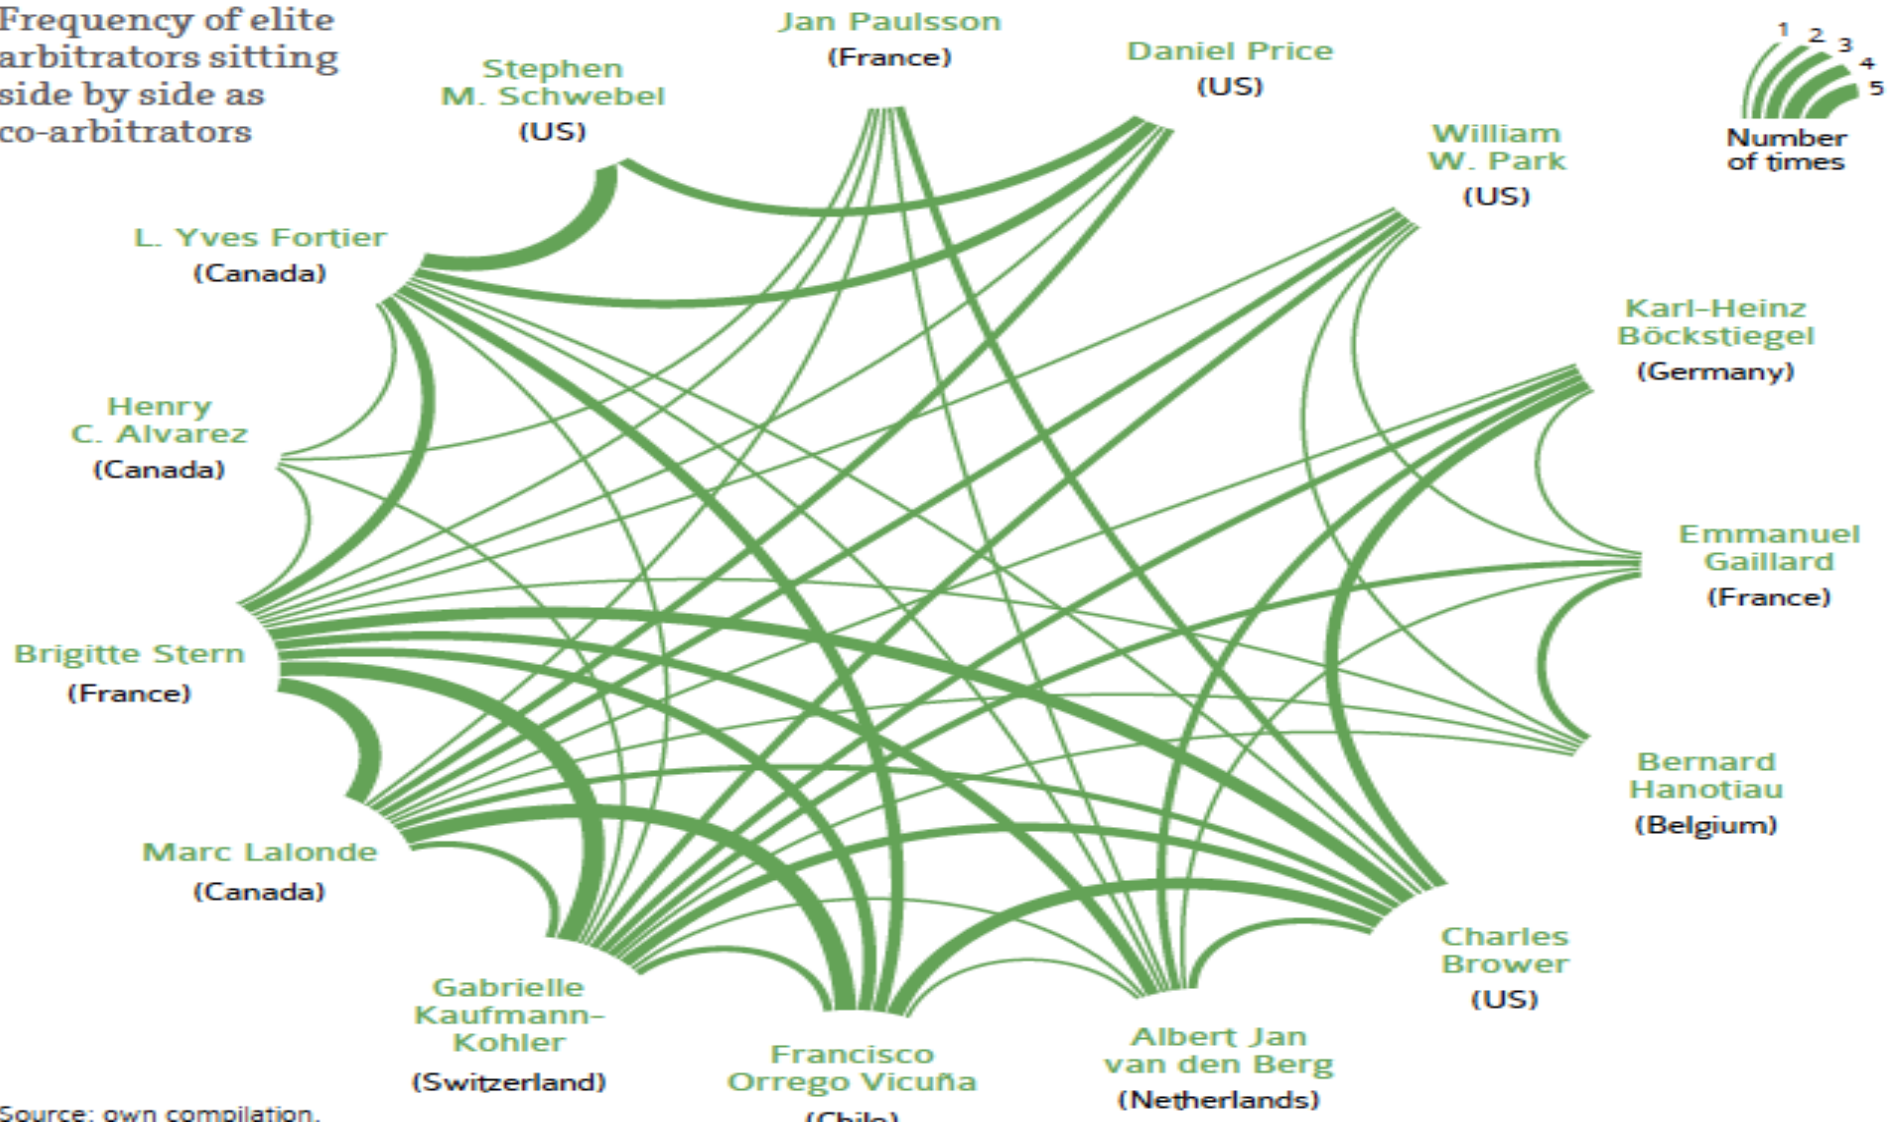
Frequency of elite arbitrators sitting side by side as co-arbitrators

Jan Paulsson
(France)

Daniel Price
(US)

Stephen M. Schwebel
(US)

1 2 3 4 5
Number of times

William W. Park
(US)

L. Yves Fortier
(Canada)

Karl-Heinz Böckstiegel
(Germany)

Henry C. Alvarez
(Canada)

Emmanuel Gaillard
(France)

Brigitte Stern
(France)

Bernard Hanotiau
(Belgium)

Marc Lalonde
(Canada)

Charles Brower
(US)

Gabrielle Kaufmann-Kohler
(Switzerland)

Francisco Orrego Vicuña
(Chile)

Albert Jan van den Berg
(Netherlands)

Source: own compilation.